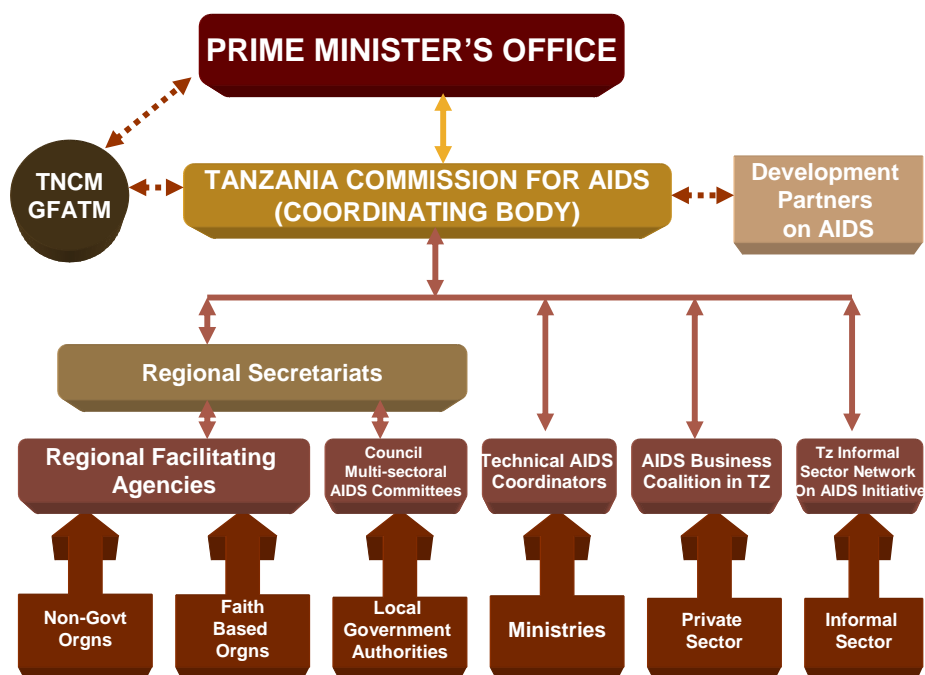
PRIME MINISTER'S OFFICE

TNCM GFATM

TANZANIA COMMISSION FOR AIDS (COORDINATING BODY)

Development Partners on AIDS

Regional Secretariats

Regional Facilitating Agencies

Council Multi-sectoral AIDS Committees

Technical AIDS Coordinators

AIDS Business Coalition in TZ

Tz Informal Sector Network On AIDS Initiative

Non-Govt Orgns

Faith Based Orgns

Local Government Authorities

Ministries

Private Sector

Informal Sector